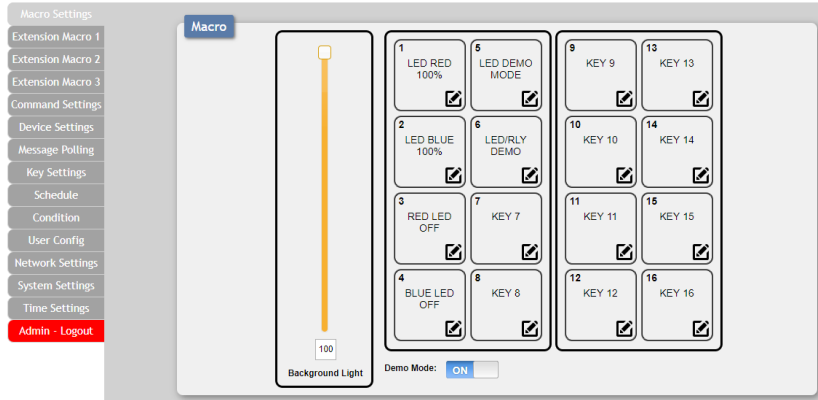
Macro Settings
Extension Macro 1
Extension Macro 2
Extension Macro 3
Command Settings
Device Settings
Message Polling
Key Settings
Schedule
Condition
User Config
Network Settings
System Settings
Time Settings
Admin - Logout

Macro

100
Background Light

1
LED RED 100%

5
LED DEMO MODE

2
LED BLUE 100%

6
LED/RLY DEMO

3
RED LED OFF

7
KEY 7

4
BLUE LED OFF

8
KEY 8

9
KEY 9

13
KEY 13

10
KEY 10

14
KEY 14

11
KEY 11

15
KEY 15

12
KEY 12

16
KEY 16

Demo Mode: ON